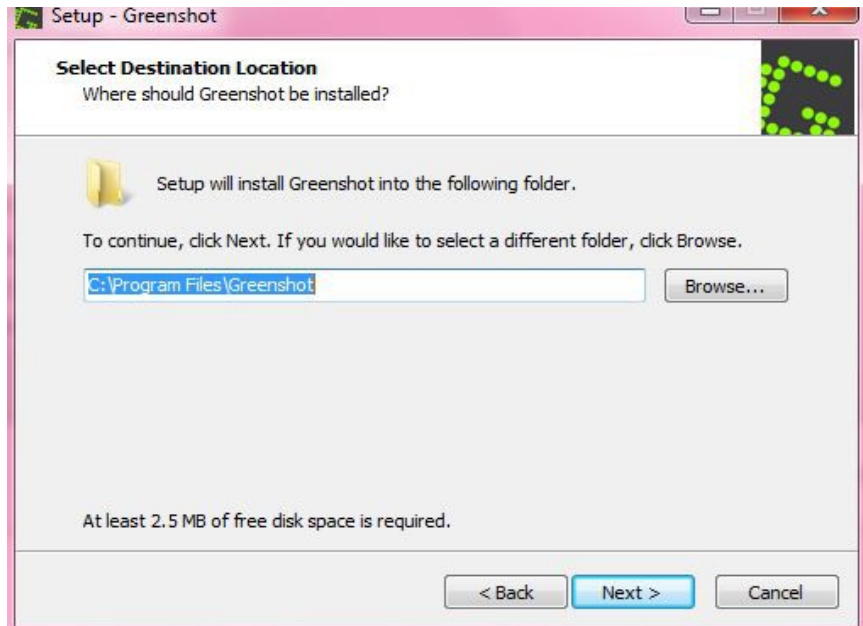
Setup - Greenshot

Select Destination Location
Where should Greenshot be installed?

Setup will install Greenshot into the following folder.

To continue, click Next. If you would like to select a different folder, click Browse.

C:\Program Files\Greenshot

Browse...

At least 2.5 MB of free disk space is required.

< Back

Next >

Cancel